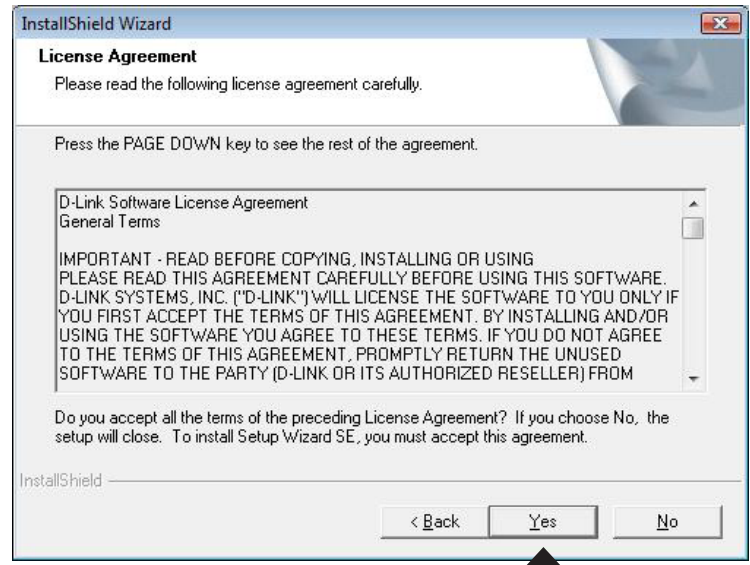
InstallShield Wizard

License Agreement

Please read the following license agreement carefully.

Press the PAGE DOWN key to see the rest of the agreement.

D-Link Software License Agreement
General Terms

IMPORTANT - READ BEFORE COPYING, INSTALLING OR USING
PLEASE READ THIS AGREEMENT CAREFULLY BEFORE USING THIS SOFTWARE. D-LINK SYSTEMS, INC. ("D-LINK") WILL LICENSE THE SOFTWARE TO YOU ONLY IF YOU FIRST ACCEPT THE TERMS OF THIS AGREEMENT. BY INSTALLING AND/OR USING THE SOFTWARE YOU AGREE TO THESE TERMS. IF YOU DO NOT AGREE TO THE TERMS OF THIS AGREEMENT, PROMPTLY RETURN THE UNUSED SOFTWARE TO THE PARTY (D-LINK OR ITS AUTHORIZED RESELLER) FROM

Do you accept all the terms of the preceding License Agreement? If you choose No, the setup will close. To install Setup Wizard SE, you must accept this agreement.

InstallShield

< Back

Yes

No